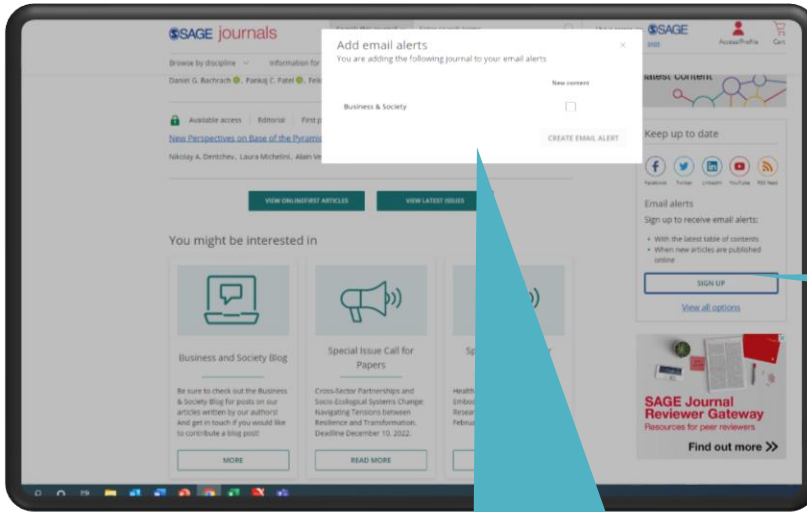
SAGE journals

Browse by discipline Information for

Daniel G. Bachrach, Pankaj C. Patel, Feli

Available access | Editorial | First p

New Perspectives on Base of the Pyramid

Nikolay A. Dentchev, Laura Michelini, Alain Ve

Add email alerts

You are adding the following journal to your email alerts

New content

Business & Society

CREATE EMAIL ALERT

SAGE

Access/Profile Cart

Latest content

Keep up to date

Facebook Twitter LinkedIn YouTube RSS feed

Email alerts

Sign up to receive email alerts:

- With the latest table of contents
- When new articles are published online

SIGN UP

View all options

VIEW ONLINEFIRST ARTICLES

VIEW LATEST ISSUES

You might be interested in

Business and Society Blog

Be sure to check out the Business & Society Blog for posts on our articles written by our authors! And get in touch if you would like to contribute a blog post!

MORE

Special Issue Call for Papers

Cross-Sector Partnerships and Socio-Ecological Systems Change: Navigating Tensions between Resilience and Transformation. Deadline December 10, 2022.

READ MORE

Sp

Health
Embo
Resea
Febru

SAGE Journal Reviewer Gateway

Resources for peer reviewers

Find out more >>